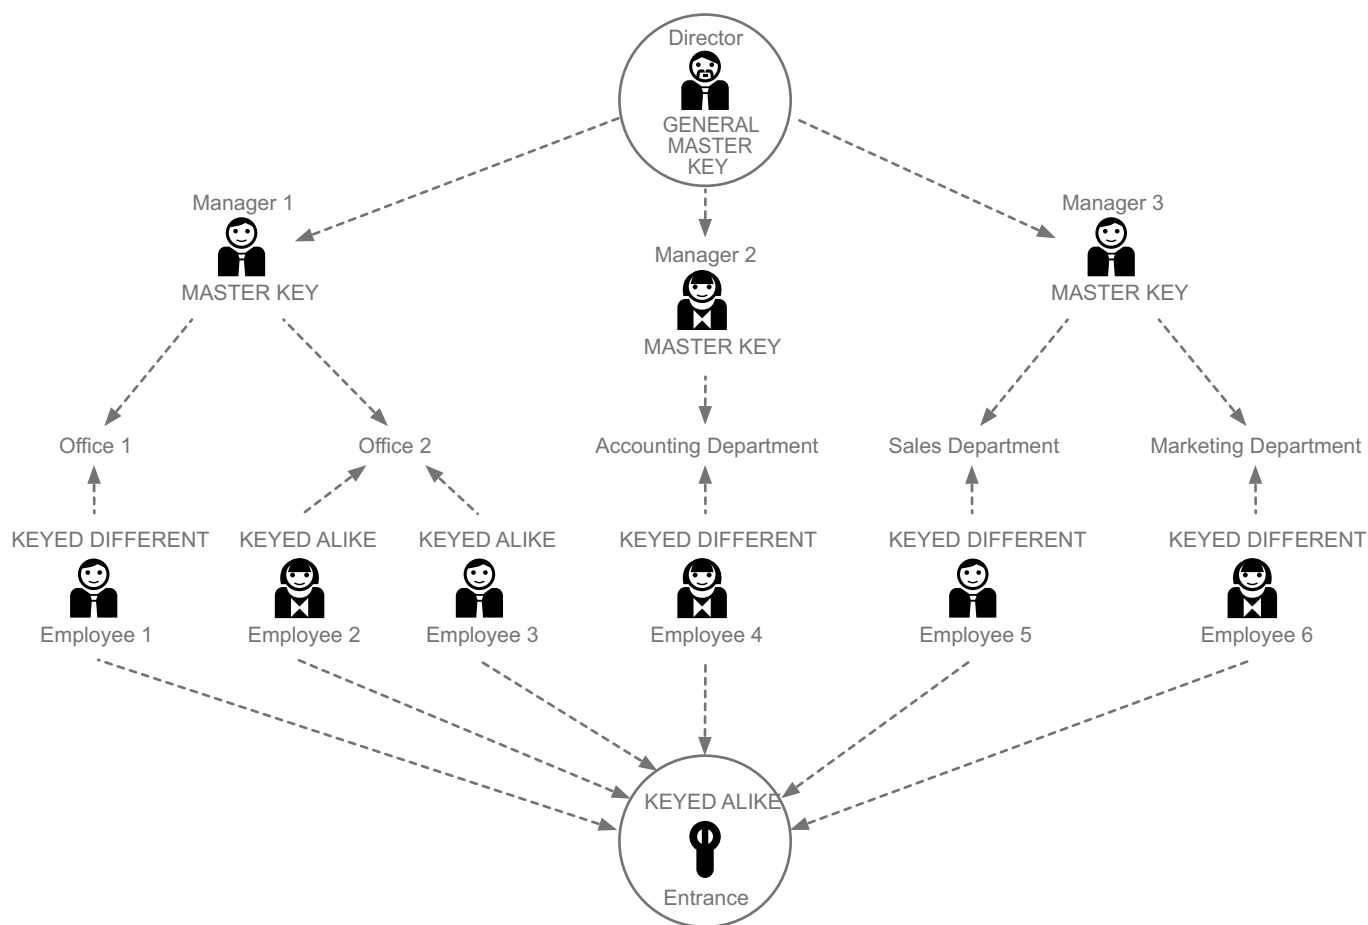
Director
GENERAL MASTER KEY

Manager 1
MASTER KEY

Manager 2
MASTER KEY

Manager 3
MASTER KEY

Office 1

Office 2

Accounting Department

Sales Department

Marketing Department

KEYED DIFFERENT
Employee 1

KEYED ALIKE
Employee 2

KEYED ALIKE
Employee 3

KEYED DIFFERENT
Employee 4

KEYED DIFFERENT
Employee 5

KEYED DIFFERENT
Employee 6

KEYED ALIKE
Entrance